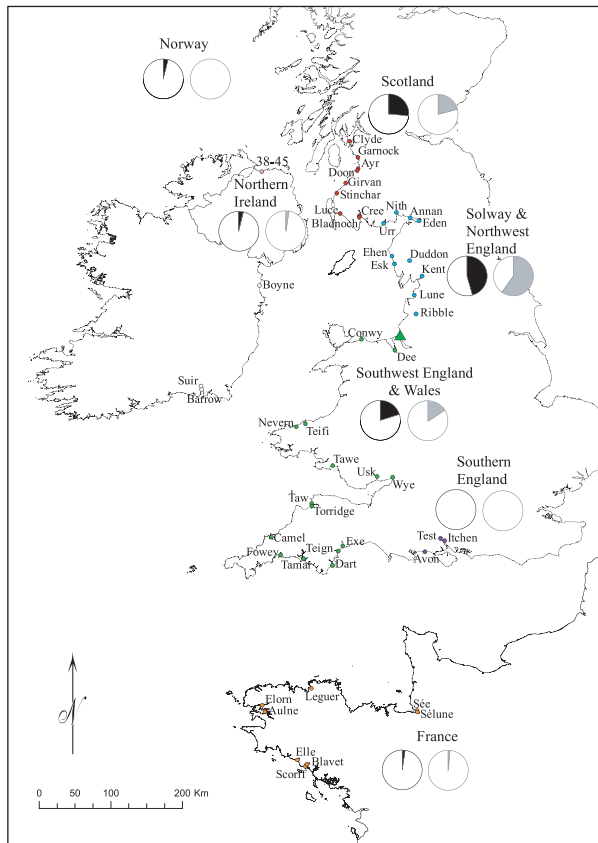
Norway

Scotland

Clyde
Garnock
Ayr
Doon
Girvan
Stinchar
Luce
Cree
Bladnoch
Nith
Urr
Annan
Eden

38-45
Northern Ireland

Solway & Northwest England

Ehen
Esk
Duddon
Kent
Lune
Ribble

Boyne

Conwy
Dee

Southwest England & Wales

Suir
Barrow

Nevern
Teifi

Tawe
Usk
Wye

Southern England

Taw
Torridge

Camel
Fowey
Tamar
Teign
Exe
Dart

Test
Itchen
Avon

N

Elorn
Aulne
Leguer
Sée
Sélune

France

Elle
Blavet
Scorff

0 50 100 200 Km